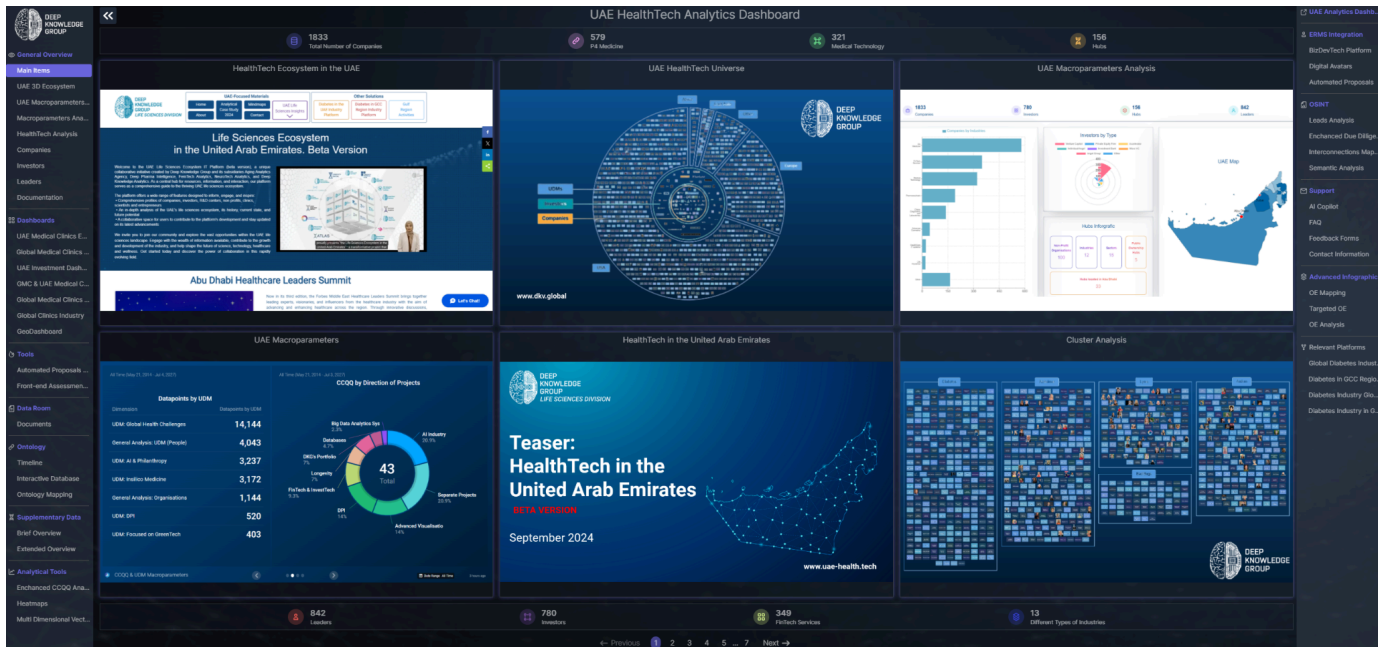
DEEP KNOWLEDGE GROUP

General Overview
Main Items
UAE 3D Ecosystem
UAE Macroparameters...
Macroparameters Ana...
HealthTech Analysis
Companies
Investors
Leaders
Documentation

Dashboards
UAE Medical Clinics E...
Global Medical Clinics ...
UAE Investment Dash...
GMC & UAE Medical C...
Global Medical Clinics ...
Global Clinics Industry
GeoDashboard

Tools
Automated Proposals ...
Front-end Assessmen...

Data Room
Documents

Ontology
Timeline
Interactive Database
Ontology Mapping

Supplementary Data
Brief Overview
Extended Overview

Analytical Tools
Enchanced CCQQ Ana...
Heatmaps
Multi Dimensional Vect...

UAE HealthTech Analytics Dashboard

1833 Total Number of Companies
579 P4 Medicine
321 Medical Technology
156 Hubs

HealthTech Ecosystem in the UAE
Life Sciences Ecosystem in the United Arab Emirates. Beta Version
Abu Dhabi Healthcare Leaders Summit
Let's Chat!

UAE HealthTech Universe
www.dkv.global
Companies

UAE Macroparameters Analysis
1833 Companies
780 Investors
156 Hubs
842 Leaders
Investors by Type
Hubs Infographic
UAE Map

UAE Macroparameters
Datapoints by UDM
| Dimensions | Datapoints by UDM |
|---|---|
| UDM: Global Health Challenges | 14,144 |
| General Analysis: UDM (People) | 4,043 |
| UDM: AI & Philanthropy | 3,237 |
| UDM: Insilico Medicine | 3,172 |
| General Analysis: Organisations | 1,144 |
| UDM: DPI | 520 |
| UDM: Focused on GreenTech | 403 |
CCQQ by Direction of Projects
43 Total
AI Industry 20.9%
Separate Projects 20.9%
Advanced Visualisatio 14%
DPI 14%
FinTech & InvestTech 9.3%
Longevity 7%
DKG's Portfolio 7%
Databases 4.7%
Big Data Analytics Sys 2.3%
CCQQ & UDM Macroparameters

HealthTech in the United Arab Emirates
DEEP KNOWLEDGE GROUP LIFE SCIENCES DIVISION
Teaser: HealthTech in the United Arab Emirates
BETA VERSION
September 2024
www.uae-health.tech

Cluster Analysis
DEEP KNOWLEDGE GROUP

842 Leaders
780 Investors
349 FinTech Services
13 Different Types of Industries

← Previous 1 2 3 4 5 ... 7 Next →

UAE Analytics Dashb...
ERMS Integration
BizDevTech Platform
Digital Avatars
Automated Proposals
OSINT
Leads Analysis
Enchanced Due Dillige...
Interconnections Map...
Semantic Analysis
Support
AI Copilot
FAQ
Feedback Forms
Contact Information
Advanced Infographic
OE Mapping
Targeted OE
OE Analysis
Relevant Platforms
Global Diabetes Indust...
Diabetes in GCC Regio...
Diabetes Industry Glo...
Diabetes Industry in G...